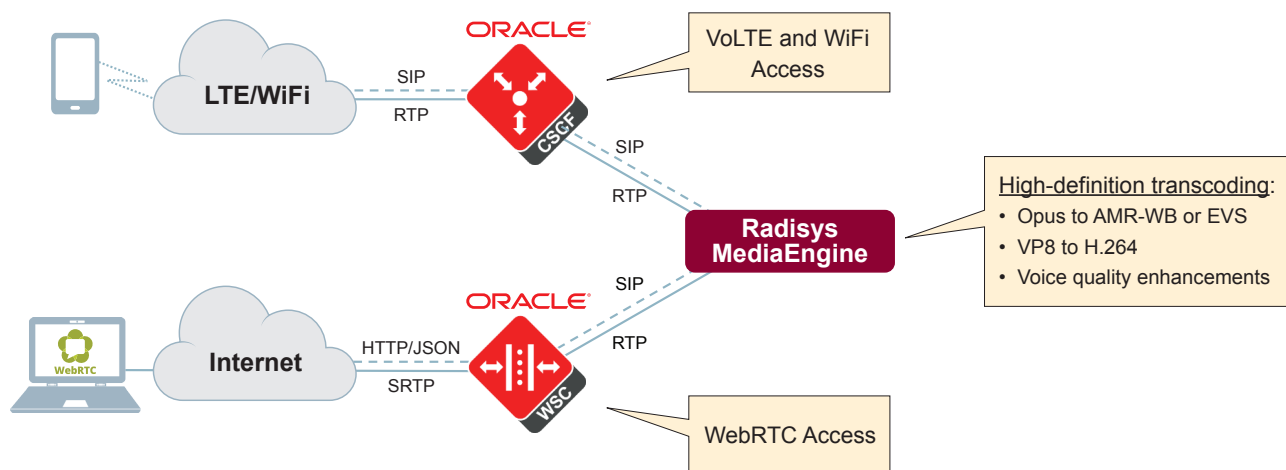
ORACLE

VoLTE and WiFi Access

LTE/WiFi

SIP

RTP

CSCF

SIP

RTP

Radisys MediaEngine

High-definition transcoding:
• Opus to AMR-WB or EVS
• VP8 to H.264
• Voice quality enhancements

SIP

ORACLE

RTP

WebRTC

Internet

HTTP/JSON

SRTP

WSC

WebRTC Access